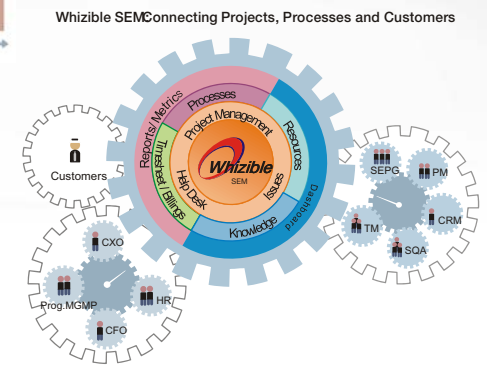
Whizible SEM:Connecting Projects, Processes and Customers

Customers

Reports/Metrics
Processes
Resources
Dashboard
Knowledge
Timesheet/Billings
Project Management
Issues
Help Desk
Whizible
SEM

SEPG
PM
CRM
TM
SQA

CXO
Prog.MGMP
HR
CFO